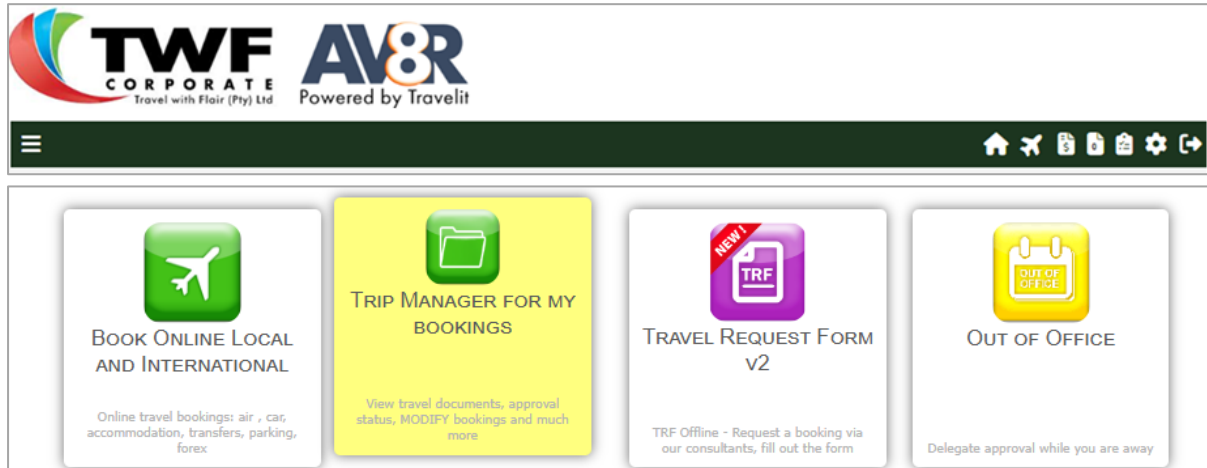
TWF
CORPORATE
Travel with Flair (Pty) Ltd

AV8R
Powered by Travelit

BOOK ONLINE LOCAL AND INTERNATIONAL

Online travel bookings: air , car, accommodation, transfers, parking, forex

TRIP MANAGER FOR MY BOOKINGS

View travel documents, approval status, MODIFY bookings and much more

NEW !
TRF

TRAVEL REQUEST FORM v2

TRF Offline - Request a booking via our consultants, fill out the form

OUT OF OFFICE

OUT OF OFFICE

Delegate approval while you are away